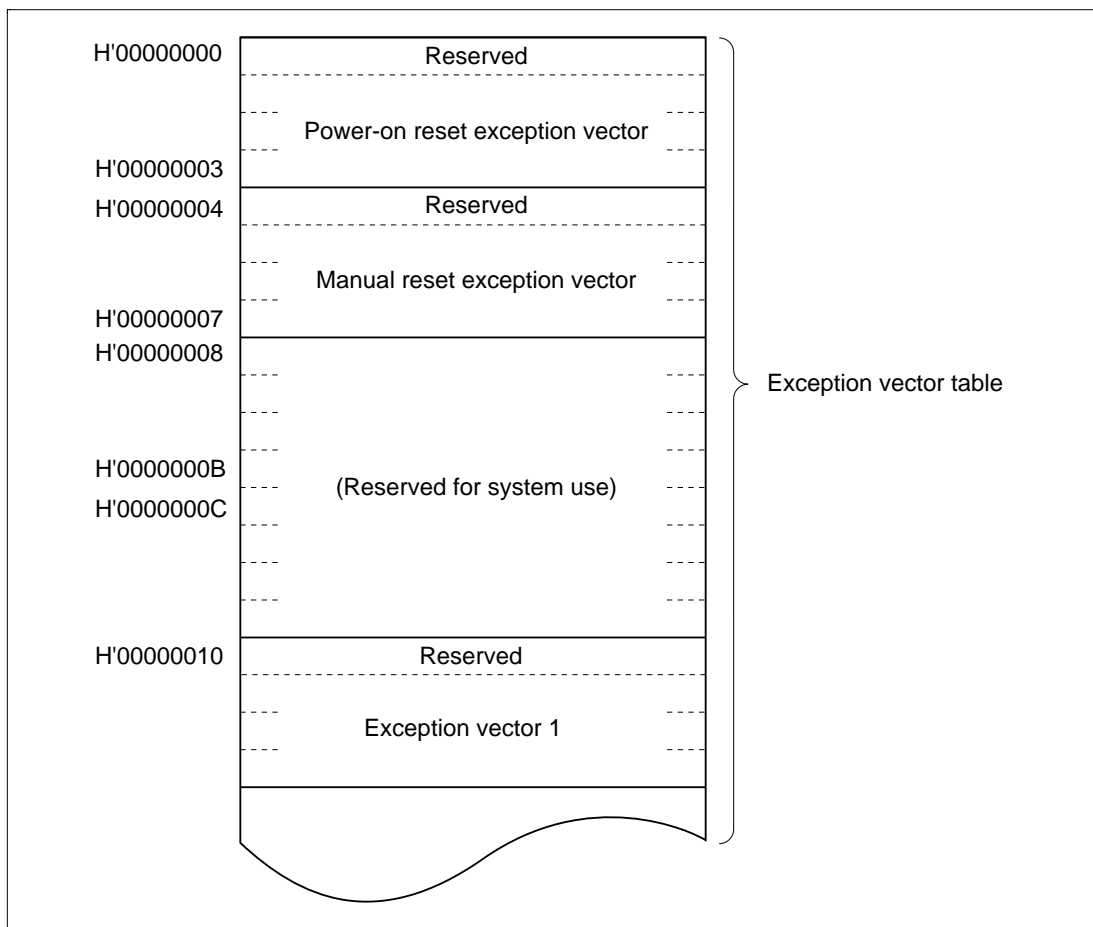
H'00000000
Reserved
Power-on reset exception vector
H'00000003
H'00000004
Reserved
Manual reset exception vector
H'00000007
H'00000008
H'0000000B
(Reserved for system use)
H'0000000C
H'00000010
Reserved
Exception vector 1

Exception vector table